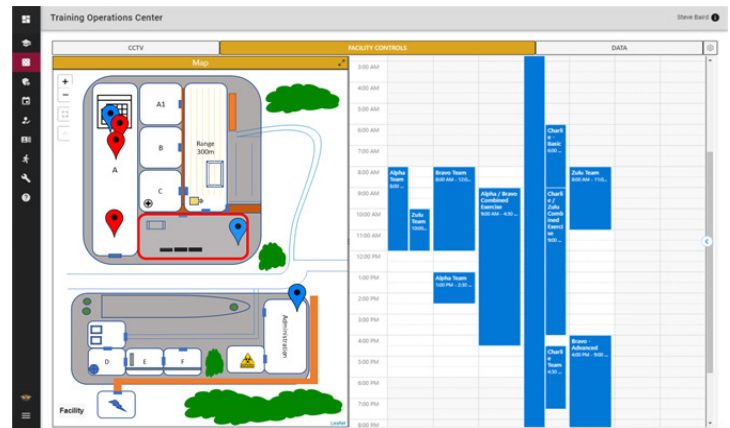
Training Operations Center

Steve Baird

CCTV

FACILITY CONTROLS

DATA

Map

+

−

A1

B

A

C

D

E

F

Range 300m

Administration

Facility

Leaflet

3:00 AM

4:00 AM

5:00 AM

6:00 AM

7:00 AM

8:00 AM

9:00 AM

10:00 AM

11:00 AM

12:00 PM

1:00 PM

2:00 PM

3:00 PM

4:00 PM

5:00 PM

6:00 PM

7:00 PM

8:00 PM

Alpha Team 8:00 ...

Bravo Team 8:00 AM - 12:0...

Zulu Team 10...

Alpha / Bravo Combined Exercise 9:00 AM - 4:30 ...

Alpha Team 1:00 PM - 2:30 ...

Charlie - Basic 6:00 ...

Zulu Team 8:00 AM - 11:...

Charlie / Zulu Combined Exercise 9:00 ...

Charlie Team 5:00 ...

Bravo - Advanced 4:00 PM - 8:...